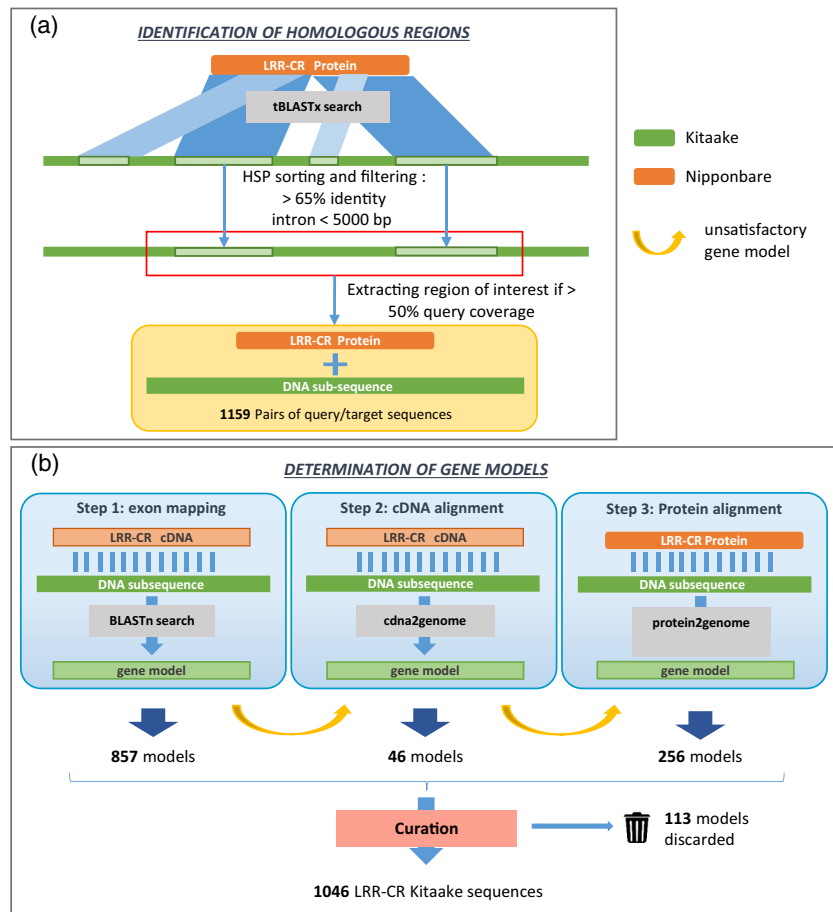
(a)

IDENTIFICATION OF HOMOLOGOUS REGIONS

LRR-CR Protein

tBLASTx search

HSP sorting and filtering :
> 65% identity
intron < 5000 bp

Extracting region of interest if > 50% query coverage

LRR-CR Protein

+

DNA sub-sequence

**1159** Pairs of query/target sequences

Kitaake

Nipponbare

unsatisfactory gene model

(b)

DETERMINATION OF GENE MODELS

Step 1: exon mapping

LRR-CR cDNA

DNA subsequence

BLASTn search

gene model

Step 2: cDNA alignment

LRR-CR cDNA

DNA subsequence

cdna2genome

gene model

Step 3: Protein alignment

LRR-CR Protein

DNA subsequence

protein2genome

gene model

**857** models

**46** models

**256** models

Curation

**113** models discarded

**1046** LRR-CR Kitaake sequences